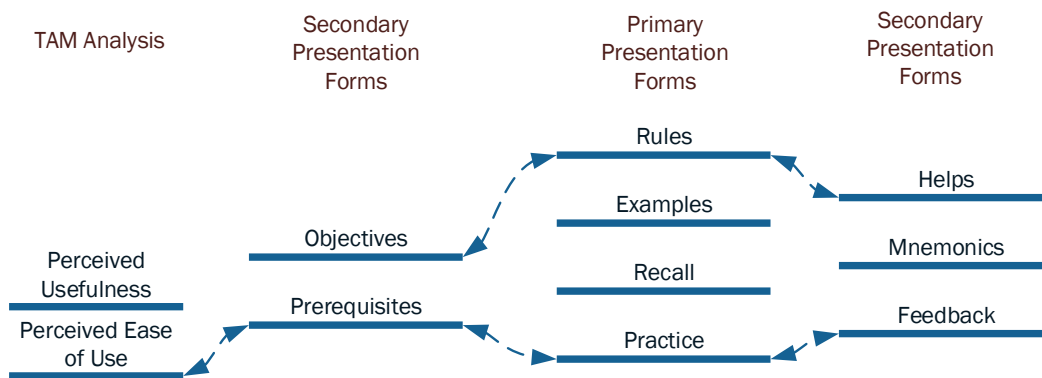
TAM Analysis

Secondary Presentation Forms

Primary Presentation Forms

Secondary Presentation Forms

Rules

Helps

Examples

Objectives

Mnemonics

Perceived Usefulness

Recall

Prerequisites

Feedback

Perceived Ease of Use

Practice